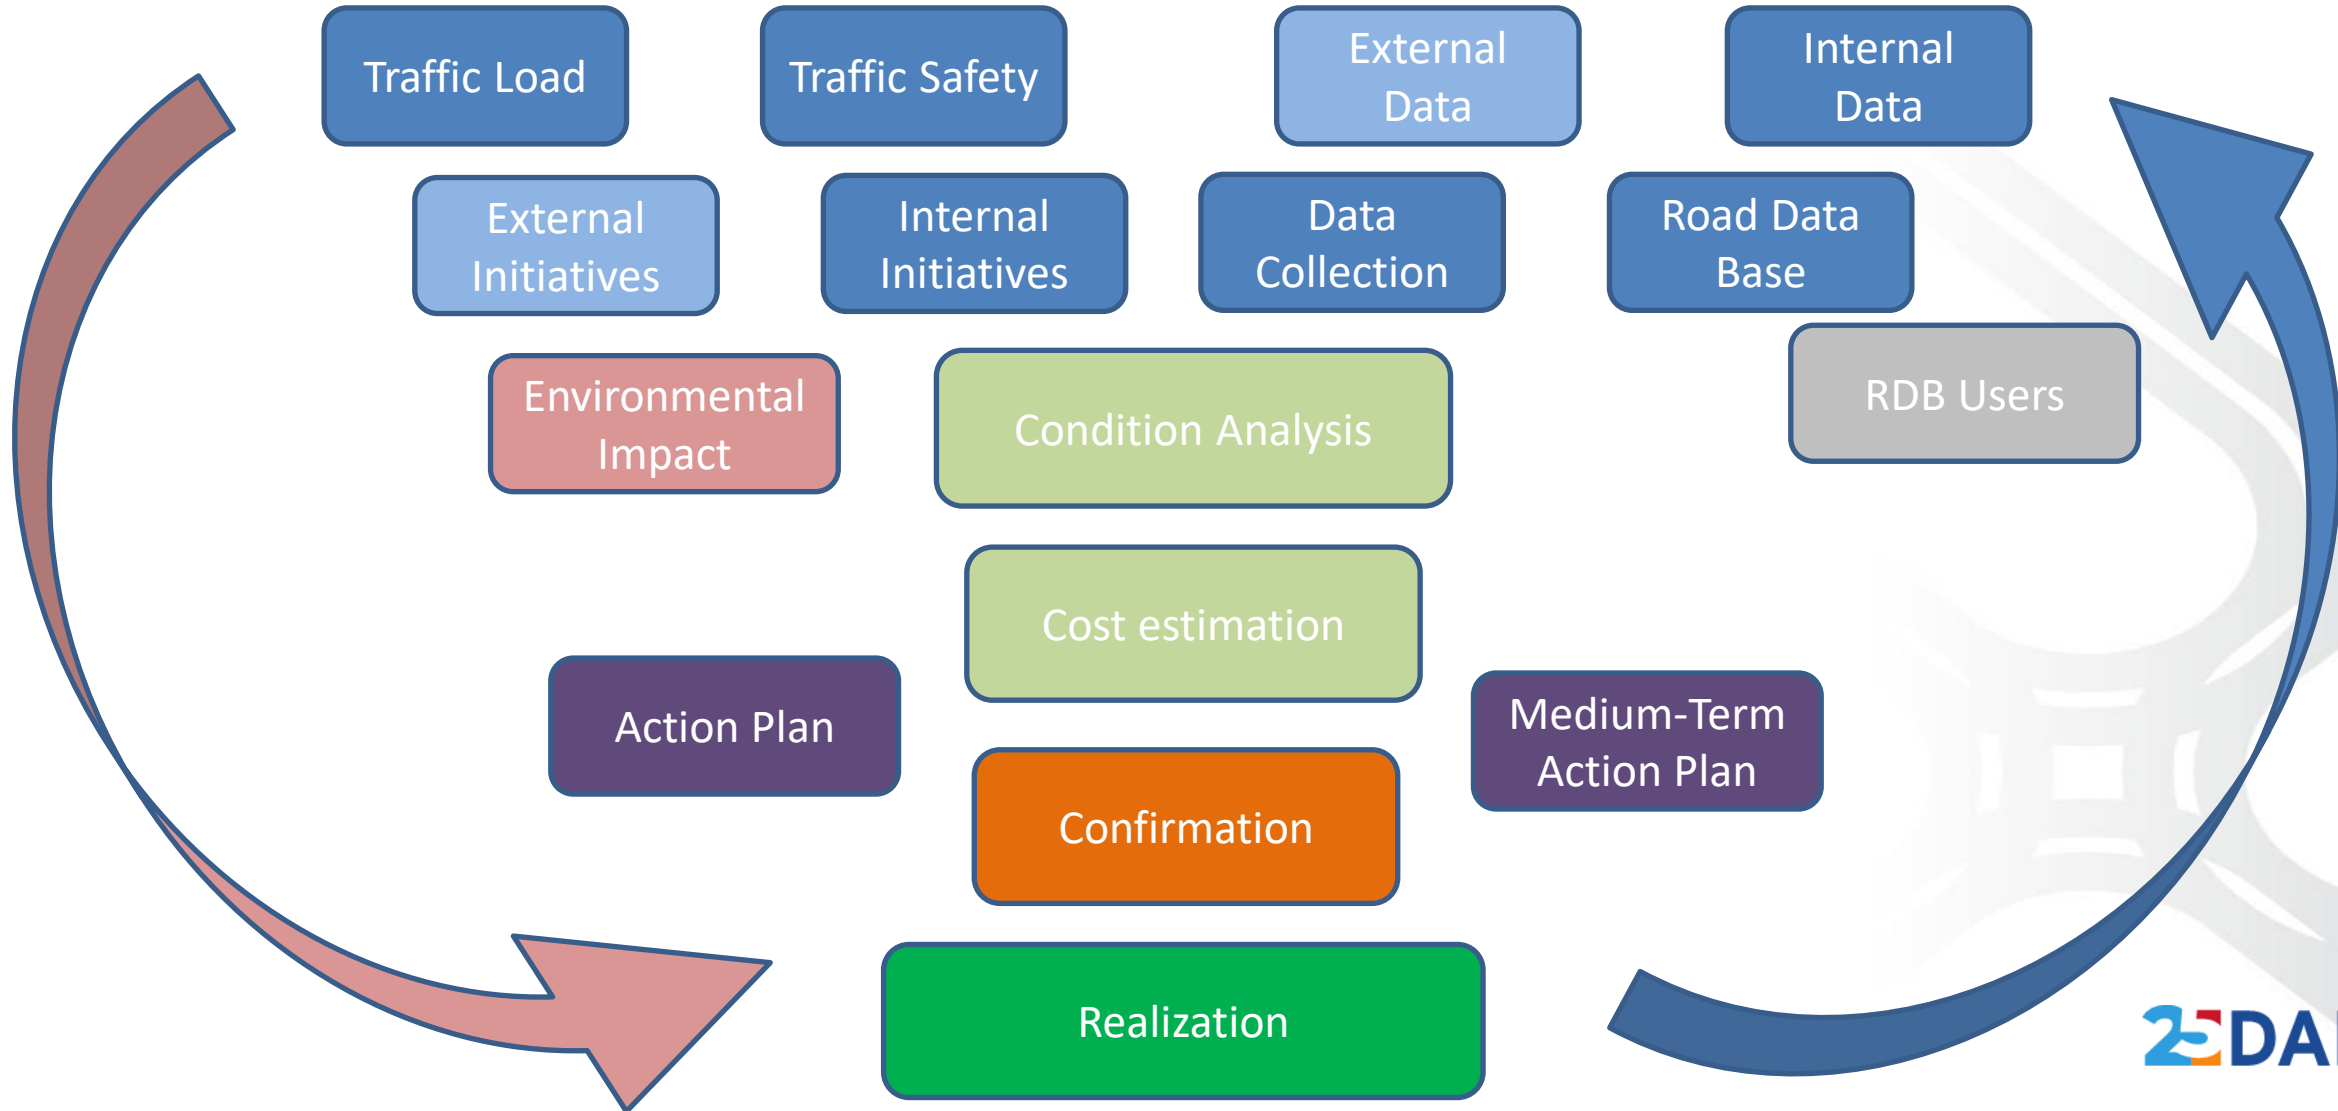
Traffic Load

Traffic Safety

External Data

Internal Data

External Initiatives

Internal Initiatives

Data Collection

Road Data Base

Environmental Impact

Condition Analysis

RDB Users

Cost estimation

Action Plan

Medium-Term Action Plan

Confirmation

Realization

25DA